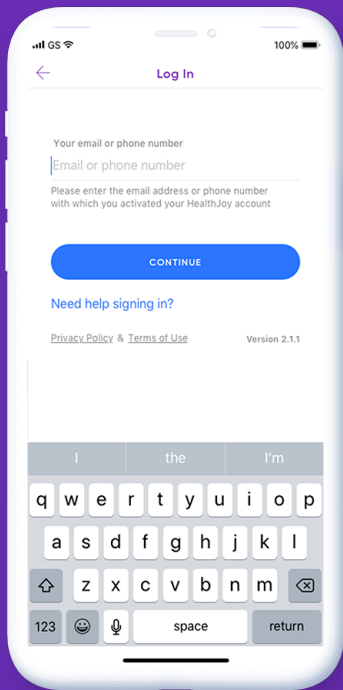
GS

100%

Log In

Your email or phone number

Email or phone number

Please enter the email address or phone number with which you activated your HealthJoy account

CONTINUE

Need help signing in?

Privacy Policy & Terms of Use

Version 2.1.1

I
the
I'm

q w e r t y u i o p
a s d f g h j k l
z x c v b n m
123
space
return